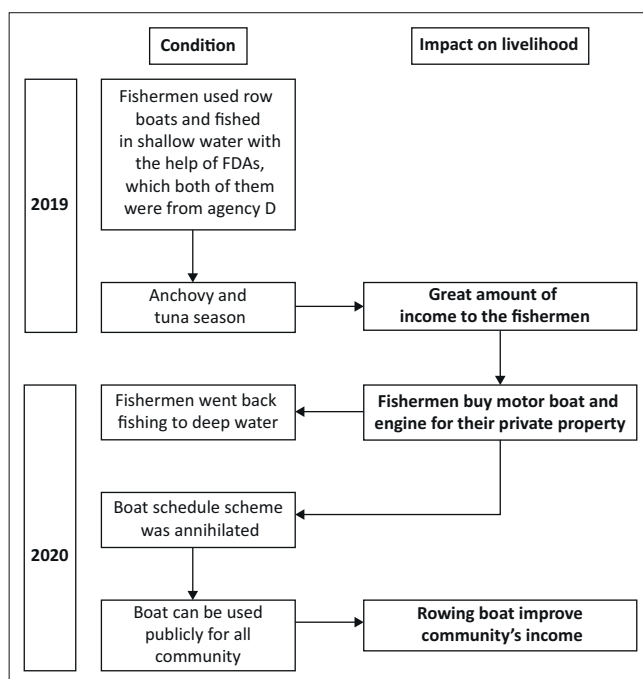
Condition

Impact on livelihood

2019

Fishermen used row boats and fished in shallow water with the help of FDAs, which both of them were from agency D

Anchovy and tuna season

Great amount of income to the fishermen

2020

Fishermen went back fishing to deep water

Fishermen buy motor boat and engine for their private property

Boat schedule scheme was annihilated

Boat can be used publicly for all community

Rowing boat improve community's income